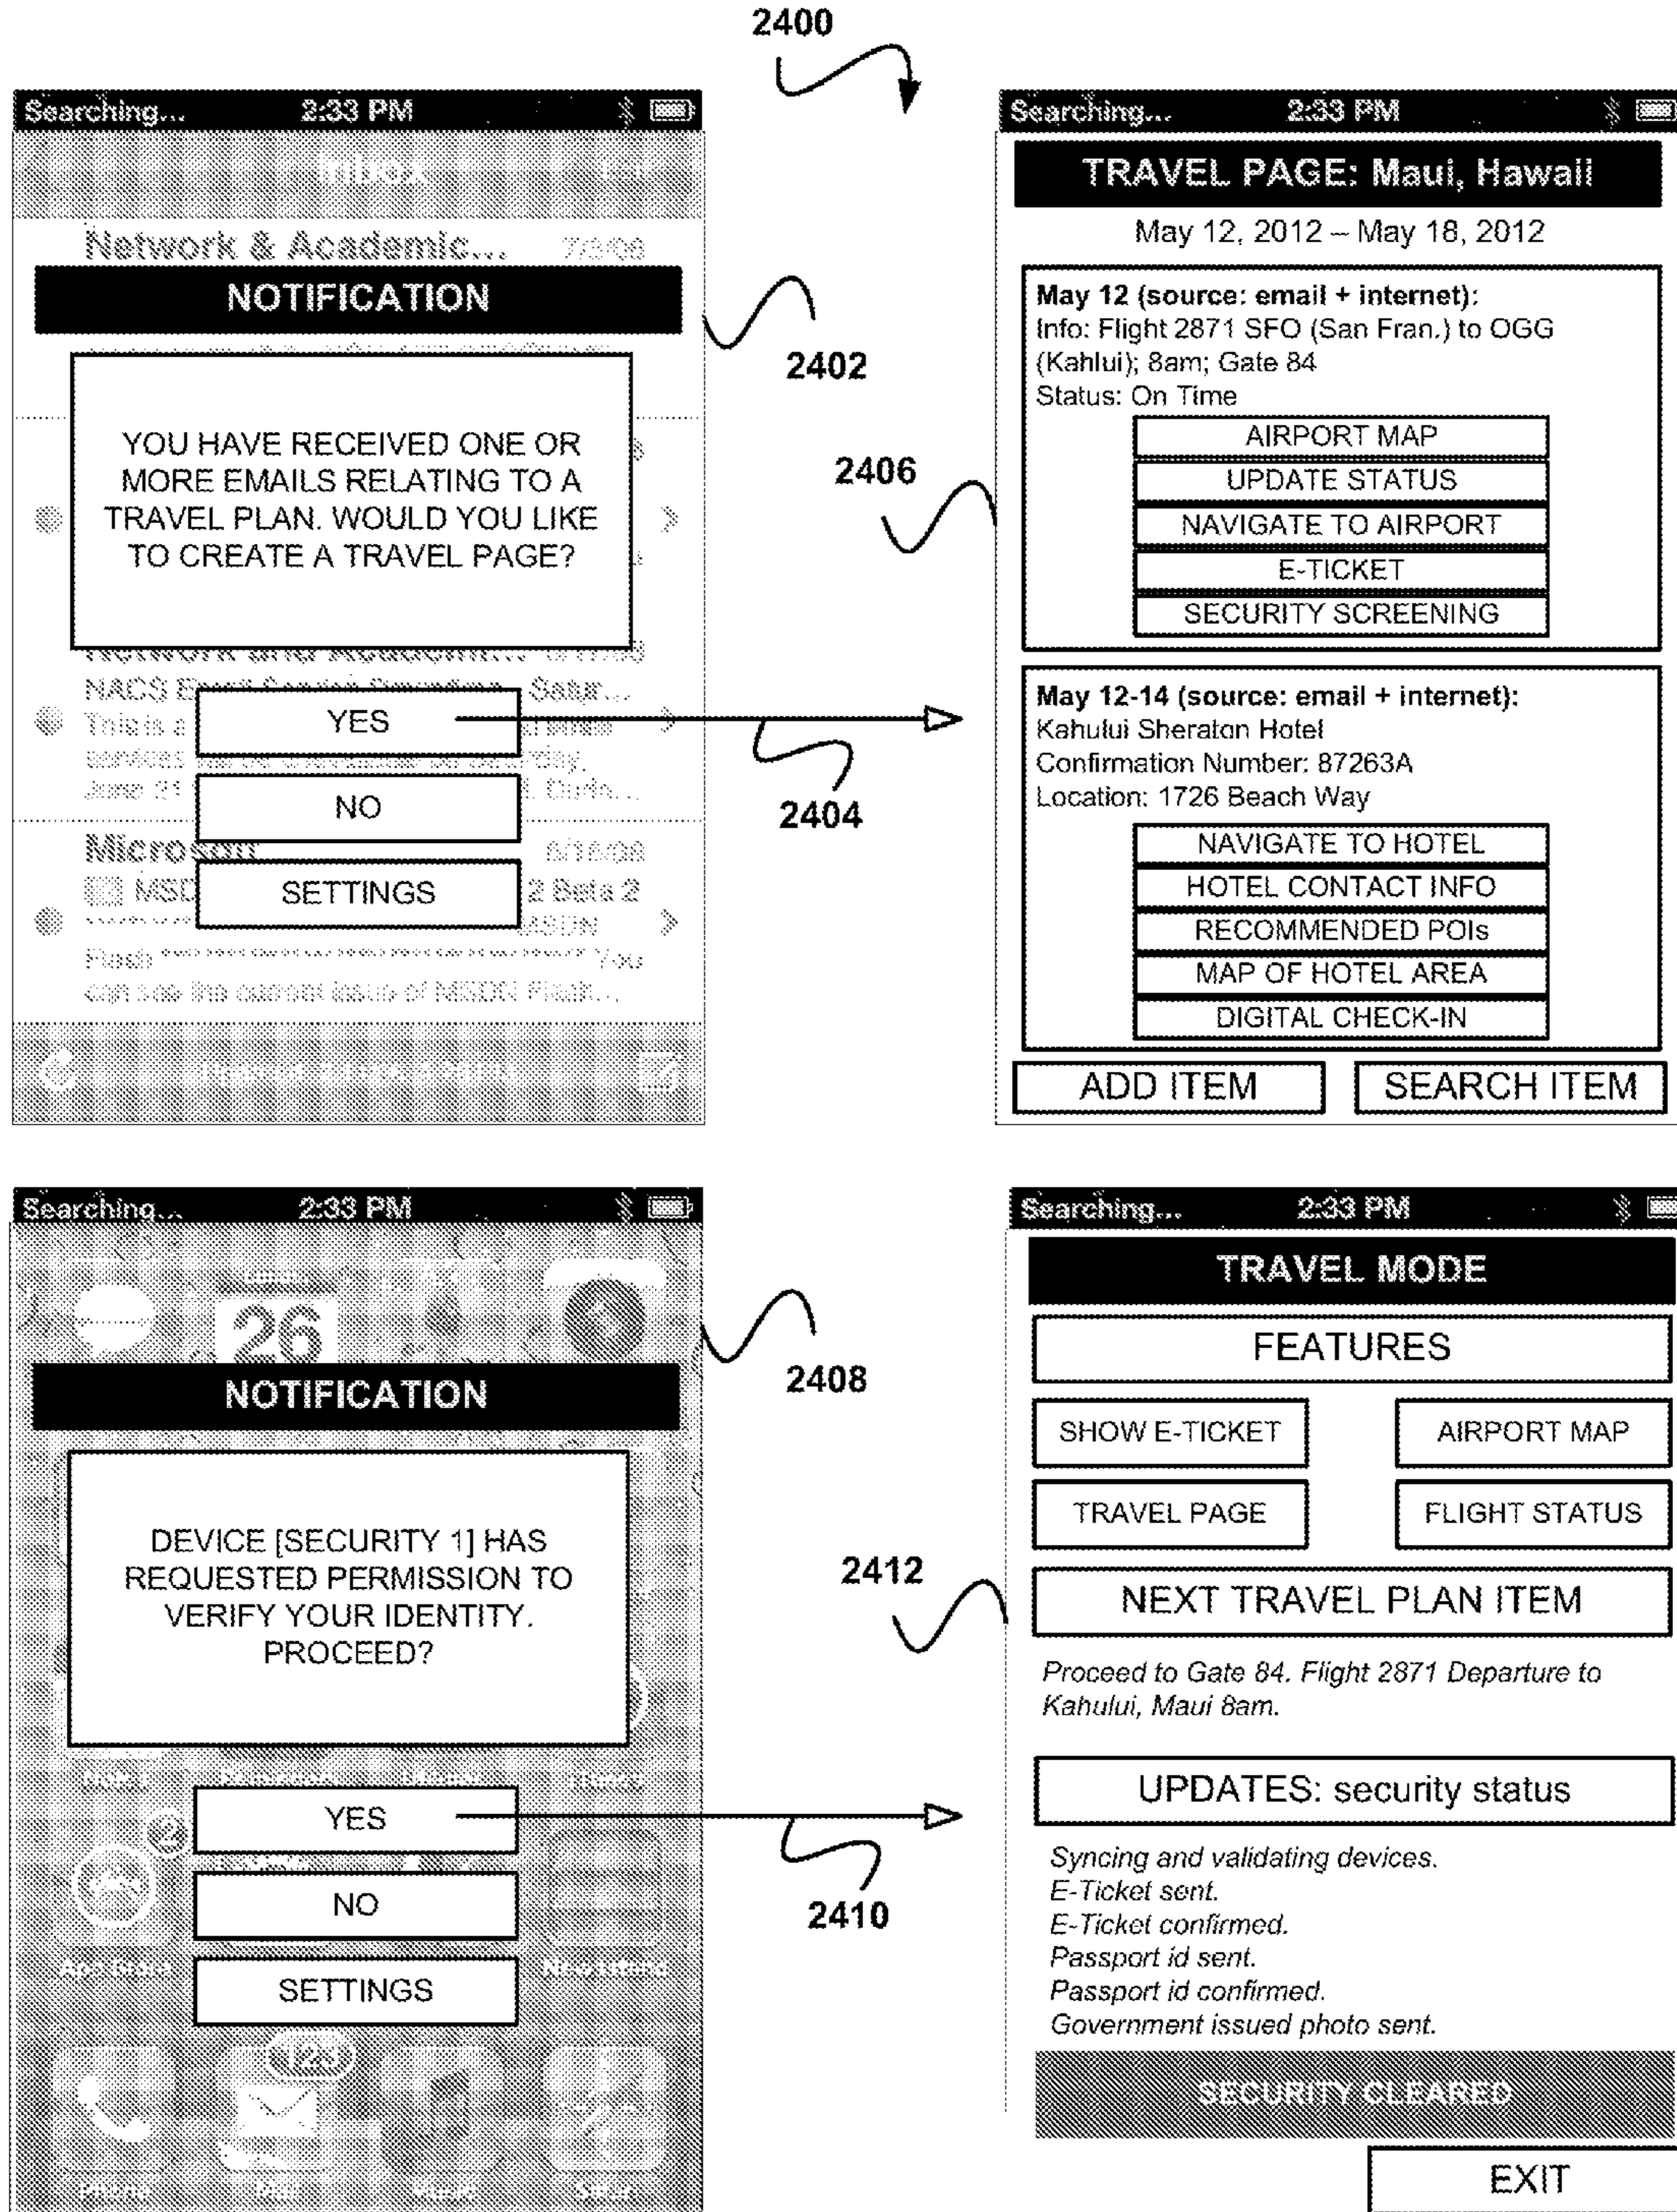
2400

Searching... 2:33 PM

Inbox

Network & Academic... 7/3/08

NOTIFICATION

YOU HAVE RECEIVED ONE OR MORE EMAILS RELATING TO A TRAVEL PLAN. WOULD YOU LIKE TO CREATE A TRAVEL PAGE?

NACS E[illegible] Satur...

This is a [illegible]

YES

NO

Micro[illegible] 6/18/08

MSD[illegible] 2 Beta 2

SETTINGS

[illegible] You can see the current issue of MSDN Flash...

2402

2406

2404

Searching... 2:33 PM

TRAVEL PAGE: Maui, Hawaii

May 12, 2012 – May 18, 2012

May 12 (source: email + internet):
Info: Flight 2871 SFO (San Fran.) to OGG (Kahlui); 8am; Gate 84
Status: On Time

AIRPORT MAP
UPDATE STATUS
NAVIGATE TO AIRPORT
E-TICKET
SECURITY SCREENING

May 12-14 (source: email + internet):
Kahului Sheraton Hotel
Confirmation Number: 87263A
Location: 1726 Beach Way

NAVIGATE TO HOTEL
HOTEL CONTACT INFO
RECOMMENDED POIs
MAP OF HOTEL AREA
DIGITAL CHECK-IN

ADD ITEM
SEARCH ITEM

Searching... 2:33 PM

26

NOTIFICATION

DEVICE [SECURITY 1] HAS REQUESTED PERMISSION TO VERIFY YOUR IDENTITY. PROCEED?

YES

NO

SETTINGS

2408

2412

2410

Searching... 2:33 PM

TRAVEL MODE

FEATURES

SHOW E-TICKET
AIRPORT MAP
TRAVEL PAGE
FLIGHT STATUS

NEXT TRAVEL PLAN ITEM

Proceed to Gate 84. Flight 2871 Departure to Kahului, Maui 8am.

UPDATES: security status

Syncing and validating devices.
E-Ticket sent.
E-Ticket confirmed.
Passport id sent.
Passport id confirmed.
Government issued photo sent.

SECURITY CLEARED

EXIT